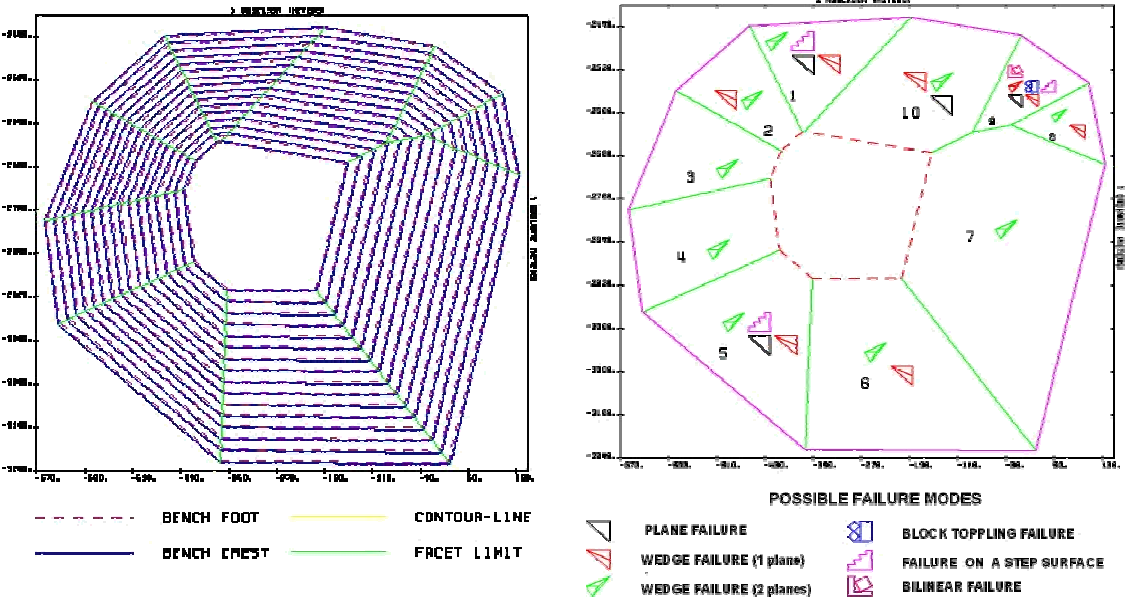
BENCH FOOT
CONTOUR-LINE
BENCH CREST
FACET LIMIT

1
2
10
8
9
3
7
4
5
6

POSSIBLE FAILURE MODES

PLANE FAILURE
WEDGE FAILURE (1 plane)
WEDGE FAILURE (2 planes)
BLOCK TOPPLING FAILURE
FAILURE ON A STEP SURFACE
BILINEAR FAILURE